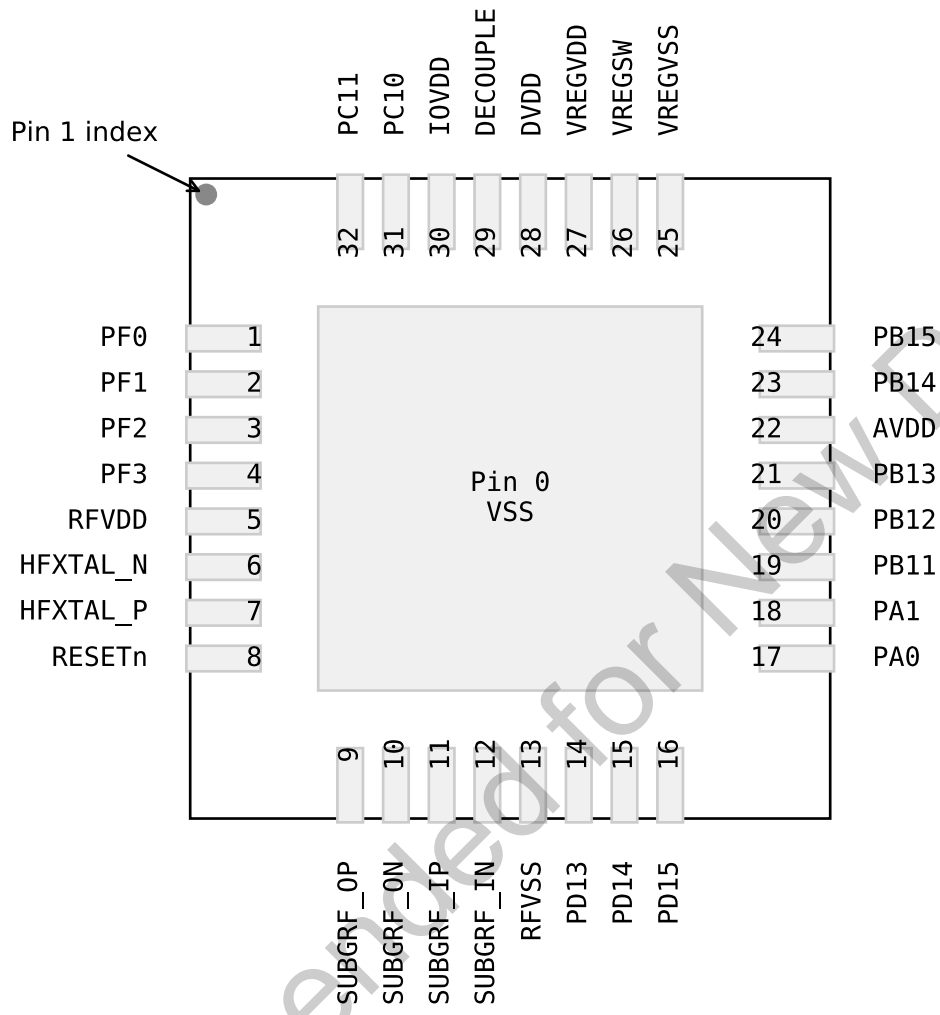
Pin 1 index

PC11
PC10
IOVDD
DECOUPLE
DVDD
VREGVDD
VREGSW
VREGVSS

32
31
30
29
28
27
26
25

PF0 1
PF1 2
PF2 3
PF3 4
RFVDD 5
HFXTAL_N 6
HFXTAL_P 7
RESETn 8

Pin 0
VSS

24 PB15
23 PB14
22 AVDD
21 PB13
20 PB12
19 PB11
18 PA1
17 PA0

9
10
11
12
13
14
15
16

SUBGRF_OP
SUBGRF_ON
SUBGRF_IP
SUBGRF_IN
RFVSS
PD13
PD14
PD15

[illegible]ended for New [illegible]